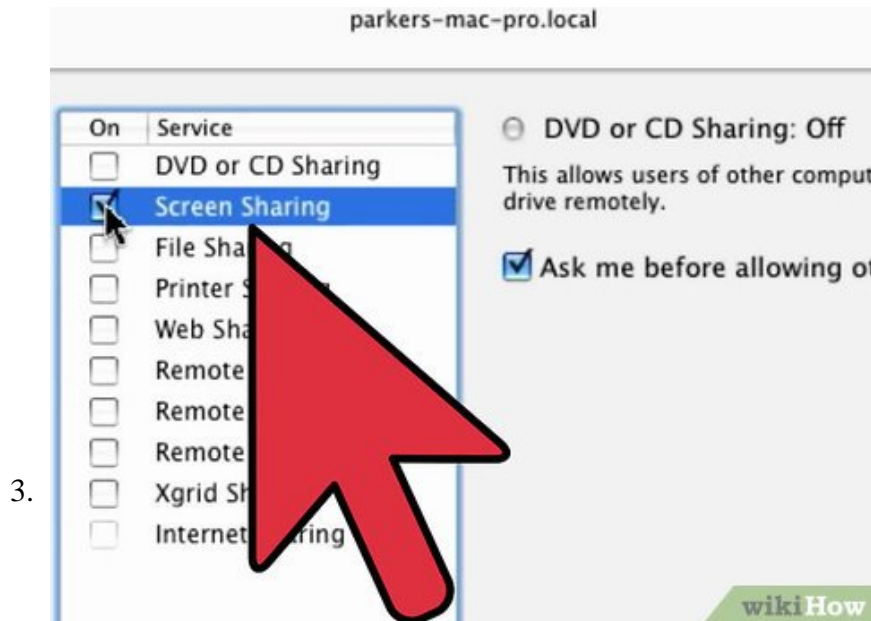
parkers-mac-pro.local

| On | Service |
|---|---|
| ☐ | DVD or CD Sharing |
| ☑ | Screen Sharing |
| ☐ | File Sha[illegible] |
| ☐ | Printer S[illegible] |
| ☐ | Web Sha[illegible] |
| ☐ | Remote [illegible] |
| ☐ | Remote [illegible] |
| ☐ | Remote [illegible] |
| ☐ | Xgrid Sh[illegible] |
| ☐ | Internet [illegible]ring |

DVD or CD Sharing: Off

This allows users of other comput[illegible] drive remotely.

Ask me before allowing o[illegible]

3.

wikiHow